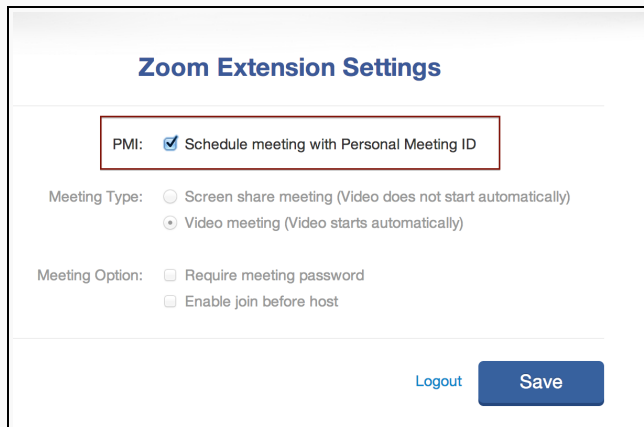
Zoom Extension Settings

PMI: Schedule meeting with Personal Meeting ID

Meeting Type: Screen share meeting (Video does not start automatically)
Video meeting (Video starts automatically)

Meeting Option: Require meeting password
Enable join before host

Logout Save